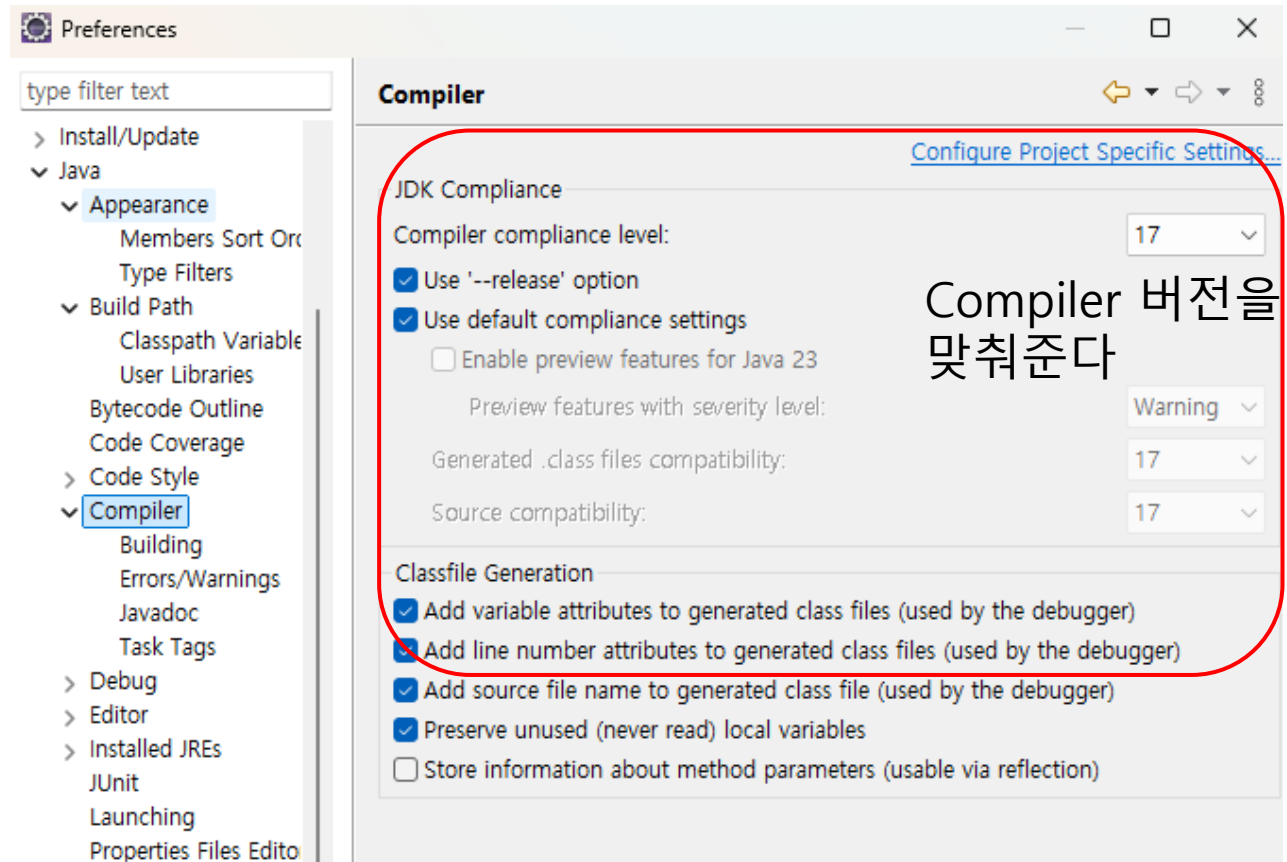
Preferences

type filter text

Install/Update
Java
Appearance
Members Sort Orc
Type Filters
Build Path
Classpath Variable
User Libraries
Bytecode Outline
Code Coverage
Code Style
Compiler
Building
Errors/Warnings
Javadoc
Task Tags
Debug
Editor
Installed JREs
JUnit
Launching
Properties Files Edito

Compiler

Configure Project Specific Settings...

JDK Compliance

Compiler compliance level: 17

Use '--release' option

Use default compliance settings

Enable preview features for Java 23

Preview features with severity level: Warning

Generated .class files compatibility: 17

Source compatibility: 17

Compiler 버전을 맞춰준다

Classfile Generation

Add variable attributes to generated class files (used by the debugger)

Add line number attributes to generated class files (used by the debugger)

Add source file name to generated class file (used by the debugger)

Preserve unused (never read) local variables

Store information about method parameters (usable via reflection)